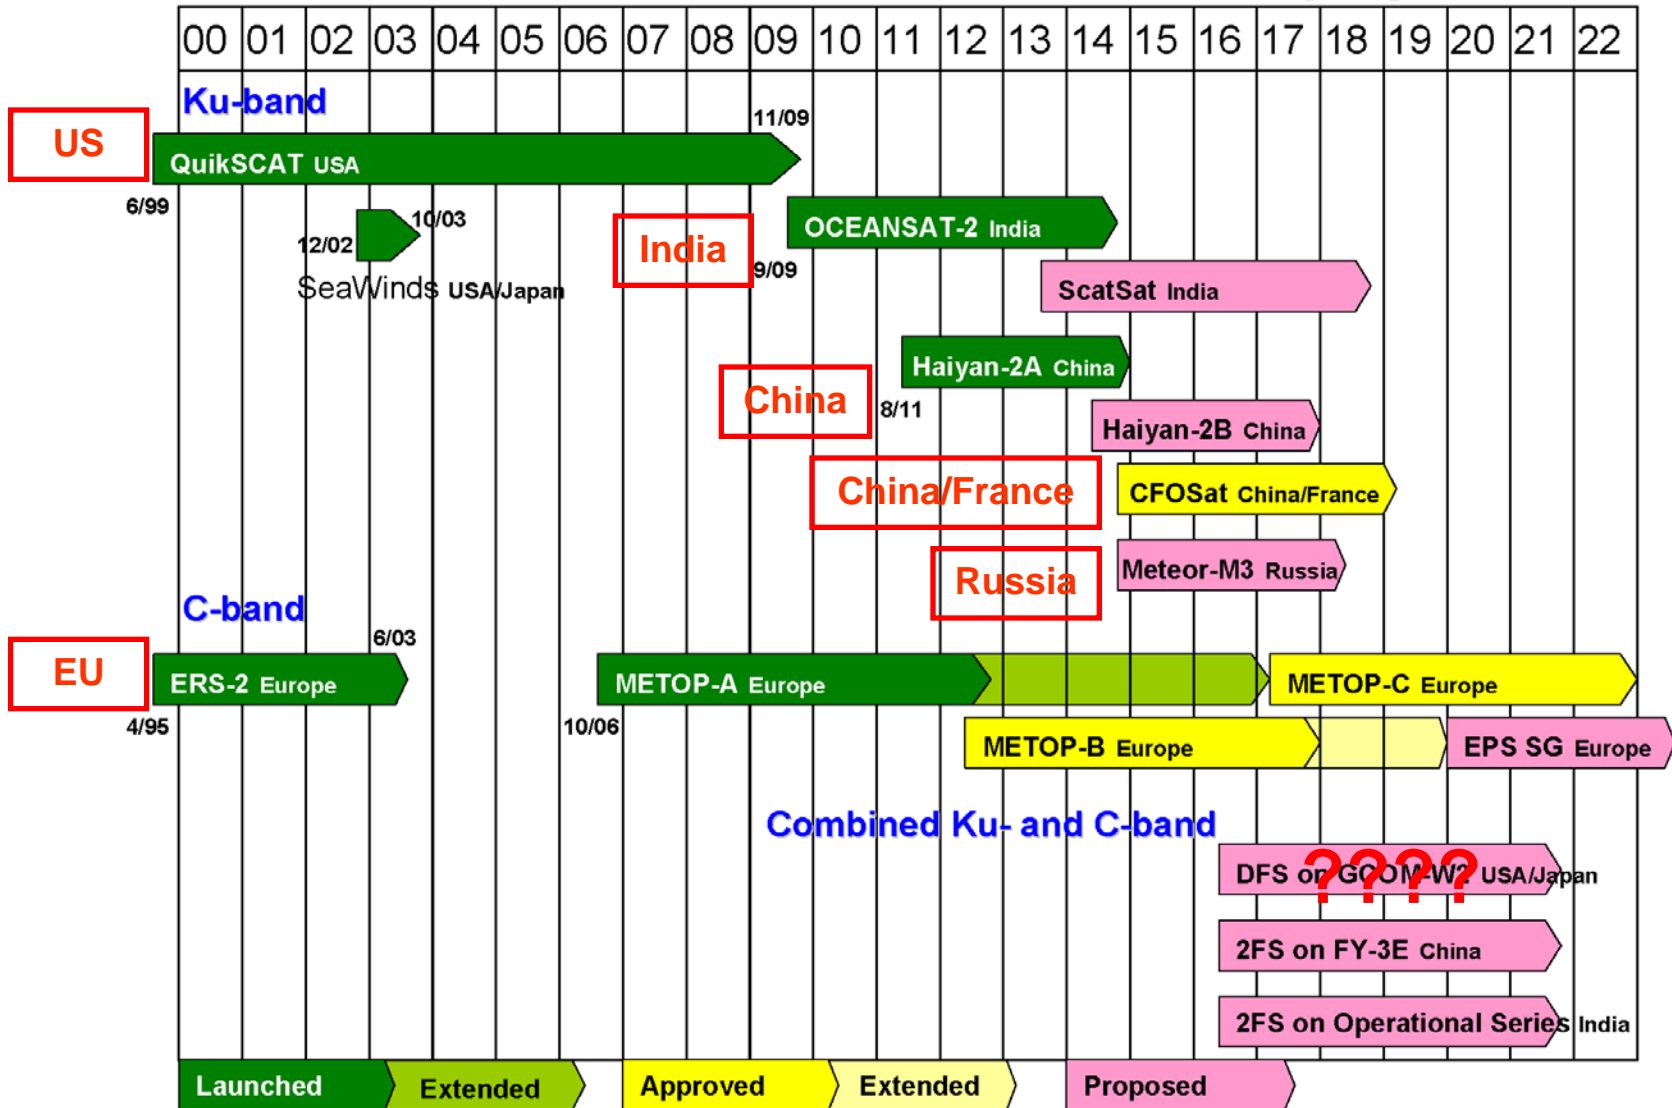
00 01 02 03 04 05 06 07 08 09 10 11 12 13 14 15 16 17 18 19 20 21 22

Ku-band

US

11/09

QuikSCAT USA

6/99

12/02

10/03

SeaWinds USA/Japan

India

OCEANSAT-2 India

9/09

ScatSat India

Haiyan-2A China

China

8/11

Haiyan-2B China

China/France

CFOSat China/France

Russia

Meteor-M3 Russia

C-band

6/03

EU

ERS-2 Europe

METOP-A Europe

METOP-C Europe

4/95

10/06

METOP-B Europe

EPS SG Europe

Combined Ku- and C-band

DFS on GCOM-W2 USA/Japan

????

2FS on FY-3E China

2FS on Operational Series India

Launched

Extended

Approved

Extended

Proposed